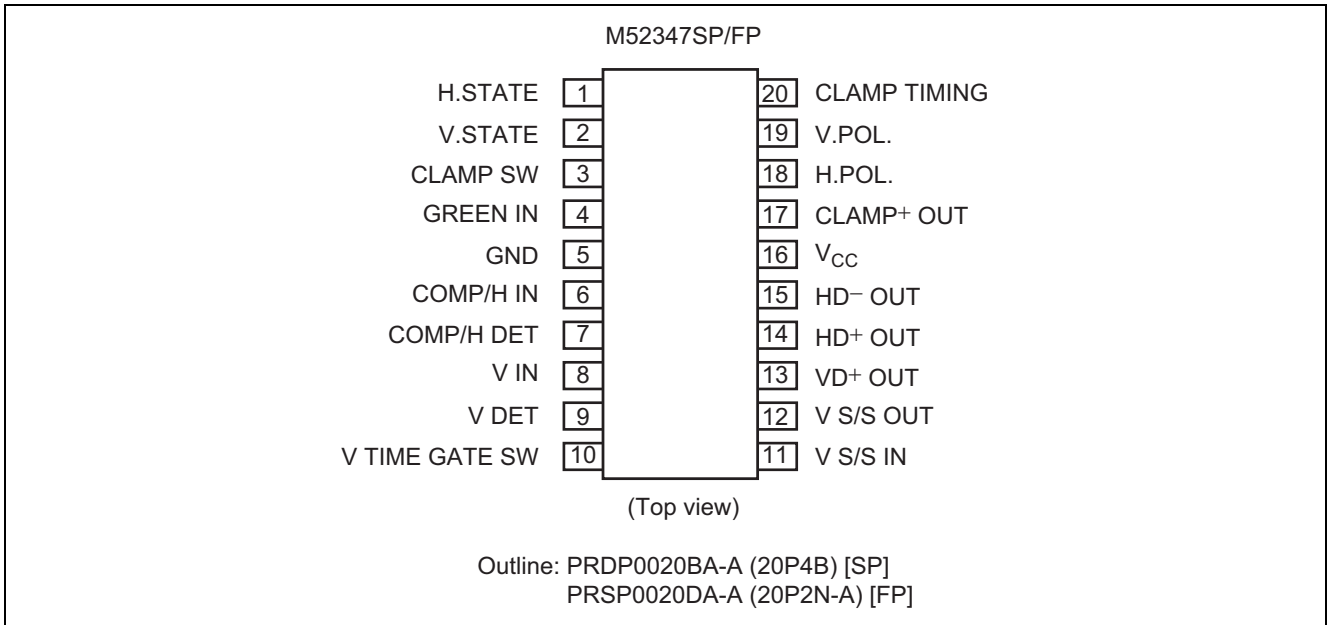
M52347SP/FP

H.STATE 1
V.STATE 2
CLAMP SW 3
GREEN IN 4
GND 5
COMP/H IN 6
COMP/H DET 7
V IN 8
V DET 9
V TIME GATE SW 10

20 CLAMP TIMING
19 V.POL.
18 H.POL.
17 CLAMP+ OUT
16 $V_{CC}$
15 HD− OUT
14 HD+ OUT
13 VD+ OUT
12 V S/S OUT
11 V S/S IN

(Top view)

Outline: PRDP0020BA-A (20P4B) [SP]
PRSP0020DA-A (20P2N-A) [FP]